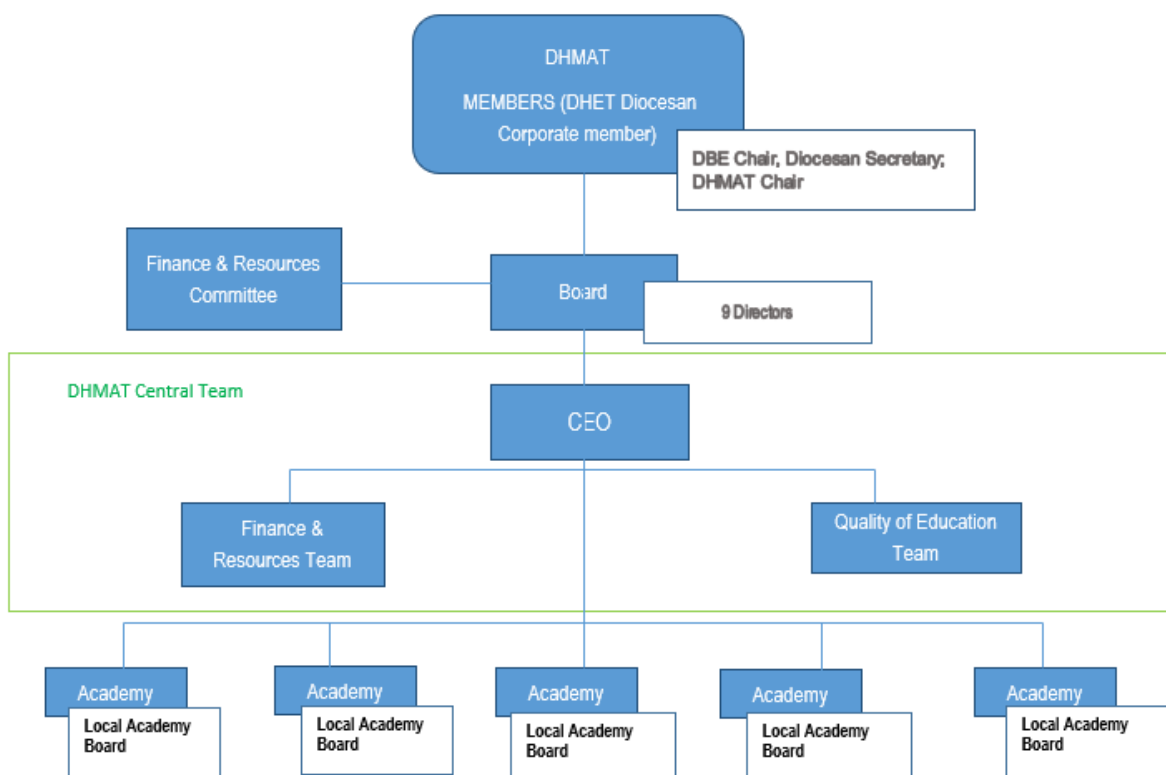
DHMAT

MEMBERS (DHET Diocesan Corporate member)

DBE Chair, Diocesan Secretary; DHMAT Chair

Finance & Resources Committee

Board

9 Directors

DHMAT Central Team

CEO

Finance & Resources Team

Quality of Education Team

Academy

Local Academy Board

Academy

Local Academy Board

Academy

Local Academy Board

Academy

Local Academy Board

Academy

Local Academy Board